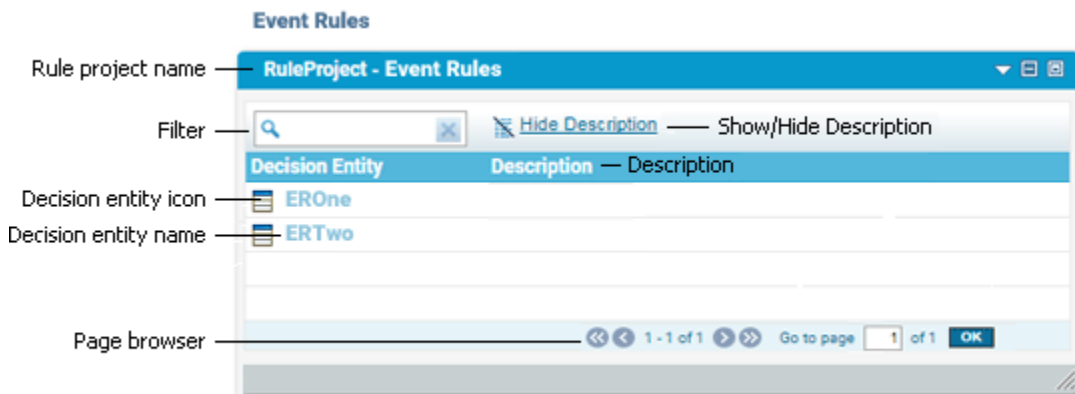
Event Rules

Rule project name

RuleProject - Event Rules

Filter

Hide Description

Show/Hide Description

| Decision Entity | Description |
|---|---|
| EROne | |
| ERTwo | |

Description

Decision entity icon

Decision entity name

Page browser

1 - 1 of 1 Go to page 1 of 1 OK